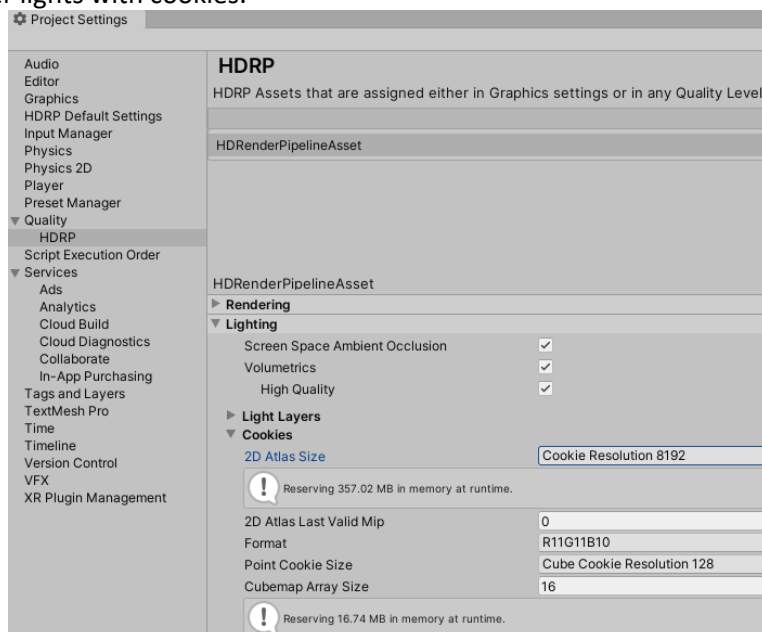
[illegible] lights with cookies.

Project Settings

Audio
Editor
Graphics
HDRP Default Settings
Input Manager
Physics
Physics 2D
Player
Preset Manager
Quality
HDRP
Script Execution Order
Services
Ads
Analytics
Cloud Build
Cloud Diagnostics
Collaborate
In-App Purchasing
Tags and Layers
TextMesh Pro
Time
Timeline
Version Control
VFX
XR Plugin Management

HDRP

HDRP Assets that are assigned either in Graphics settings or in any Quality Level

HDRenderPipelineAsset

HDRenderPipelineAsset
Rendering
Lighting
Screen Space Ambient Occlusion
Volumetrics
High Quality
Light Layers
Cookies
2D Atlas Size | Cookie Resolution 8192
Reserving 357.02 MB in memory at runtime.
2D Atlas Last Valid Mip | 0
Format | R11G11B10
Point Cookie Size | Cube Cookie Resolution 128
Cubemap Array Size | 16
Reserving 16.74 MB in memory at runtime.